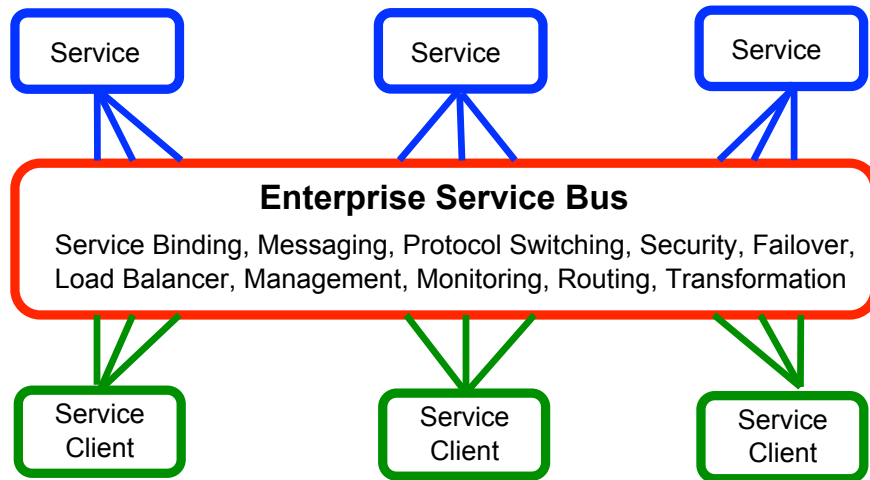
Service

Service

Service

Enterprise Service Bus

Service Binding, Messaging, Protocol Switching, Security, Failover, Load Balancer, Management, Monitoring, Routing, Transformation

Service Client

Service Client

Service Client